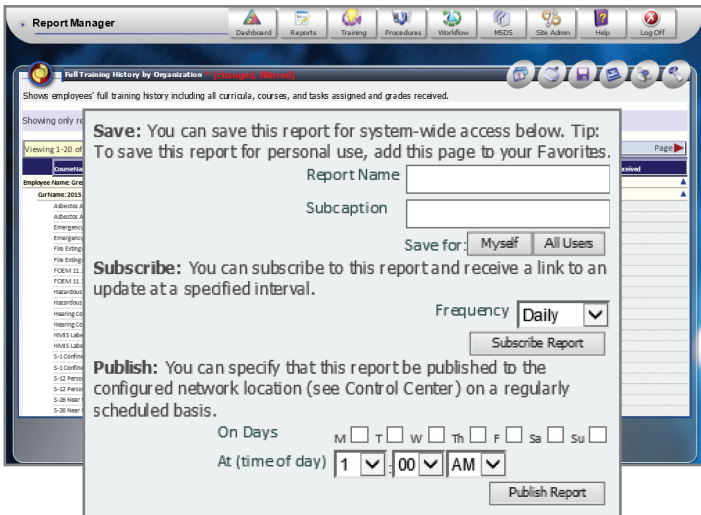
Report Manager

Dashboard
Reports
Training
Procedures
Workflow
MSDS
Site Admin
Help
Log Off

Full Training History by Organization (changed, filtered)

Shows employees' full training history including all curricula, courses, and tasks assigned and grades received.

Showing only re

Viewing 1-20 of

Page

CourseNa

eceived

Employee Name: Gre

CurName: 2015

Asbestos A
Asbestos A
Emergency
Emergency
Fire Exting
Fire Exting
FOEM 11.
FOEM 11.
Hazardous
Hazardous
Hearing Co
Hearing Co
HMIS Labe
HMIS Labe
S-1 Confine
S-1 Confine
S-12 Perso
S-12 Perso
S-26 Near
S-26 Near

Save: You can save this report for system-wide access below. Tip: To save this report for personal use, add this page to your Favorites.

Report Name

Subcaption

Save for: Myself All Users

Subscribe: You can subscribe to this report and receive a link to an update at a specified interval.

Frequency Daily

Subscribe Report

Publish: You can specify that this report be published to the configured network location (see Control Center) on a regularly scheduled basis.

On Days M T W Th F Sa Su

At (time of day) 1 : 00 AM

Publish Report